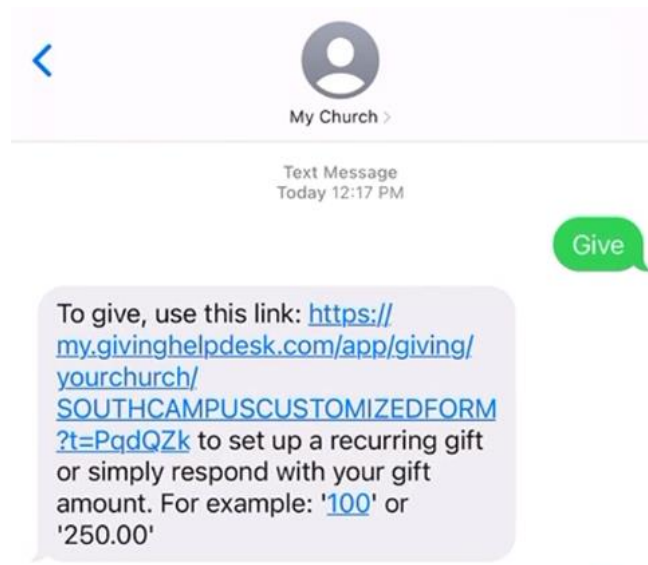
My Church >

Text Message
Today 12:17 PM

Give

To give, use this link: https://my.givinghelpdesk.com/app/giving/yourchurch/SOUTHCAMPUSCUSTOMIZEDFORM?t=PqdQZk to set up a recurring gift or simply respond with your gift amount. For example: '100' or '250.00'